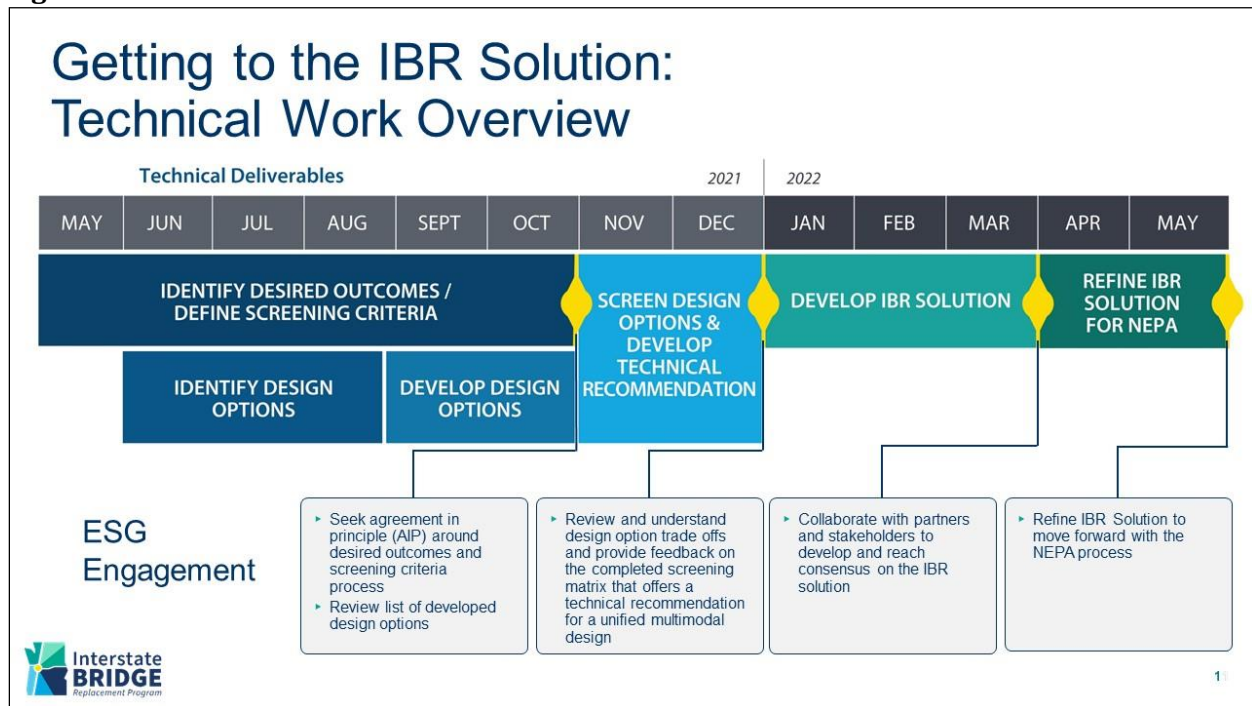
Getting to the IBR Solution: Technical Work Overview

Technical Deliverables

2021 2022

| MAY | JUN | JUL | AUG | SEPT | OCT | NOV | DEC | JAN | FEB | MAR | APR | MAY |
|---|---|---|---|---|---|---|---|---|---|---|---|---|

IDENTIFY DESIRED OUTCOMES / DEFINE SCREENING CRITERIA

SCREEN DESIGN OPTIONS & DEVELOP TECHNICAL RECOMMENDATION

DEVELOP IBR SOLUTION

REFINE IBR SOLUTION FOR NEPA

IDENTIFY DESIGN OPTIONS

DEVELOP DESIGN OPTIONS

ESG Engagement

▸ Seek agreement in principle (AIP) around desired outcomes and screening criteria process
▸ Review list of developed design options

▸ Review and understand design option trade offs and provide feedback on the completed screening matrix that offers a technical recommendation for a unified multimodal design

▸ Collaborate with partners and stakeholders to develop and reach consensus on the IBR solution

▸ Refine IBR Solution to move forward with the NEPA process

Interstate BRIDGE Replacement Program

1